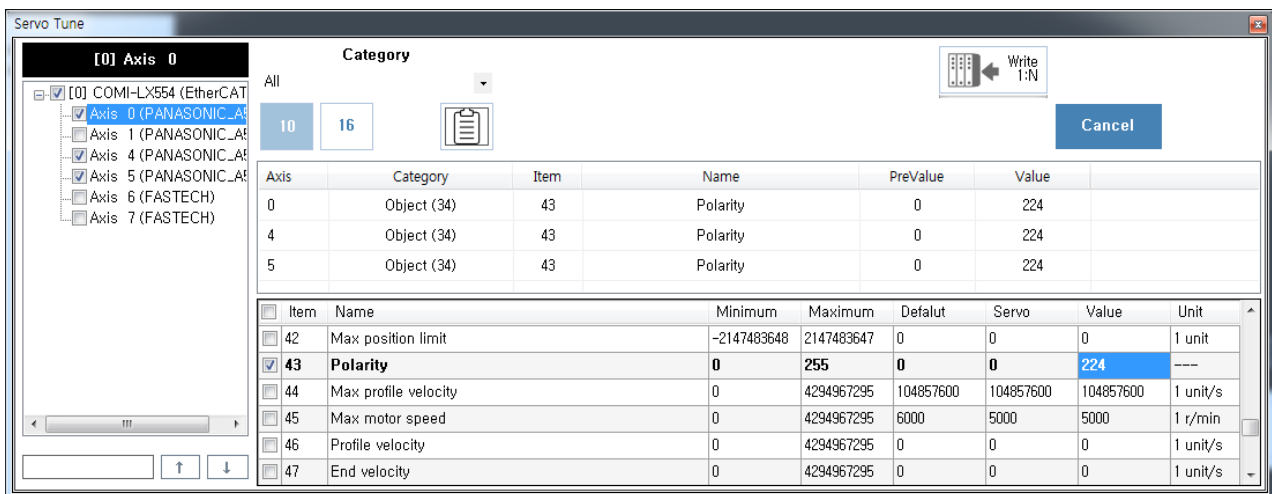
Servo Tune

[0] Axis 0

[0] COMI-LX554 (EtherCAT
Axis 0 (PANASONIC_A
Axis 1 (PANASONIC_A
Axis 4 (PANASONIC_A
Axis 5 (PANASONIC_A
Axis 6 (FASTECH)
Axis 7 (FASTECH)

Category
All

10 16

Write 1:N

Cancel

| Axis | Category | Item | Name | PreValue | Value |
|---|---|---|---|---|---|
| 0 | Object (34) | 43 | Polarity | 0 | 224 |
| 4 | Object (34) | 43 | Polarity | 0 | 224 |
| 5 | Object (34) | 43 | Polarity | 0 | 224 |

| Item | Name | Minimum | Maximum | Defalut | Servo | Value | Unit |
|---|---|---|---|---|---|---|---|
| 42 | Max position limit | -2147483648 | 2147483647 | 0 | 0 | 0 | 1 unit |
| 43 | Polarity | 0 | 255 | 0 | 0 | 224 | --- |
| 44 | Max profile velocity | 0 | 4294967295 | 104857600 | 104857600 | 104857600 | 1 unit/s |
| 45 | Max motor speed | 0 | 4294967295 | 6000 | 5000 | 5000 | 1 r/min |
| 46 | Profile velocity | 0 | 4294967295 | 0 | 0 | 0 | 1 unit/s |
| 47 | End velocity | 0 | 4294967295 | 0 | 0 | 0 | 1 unit/s |